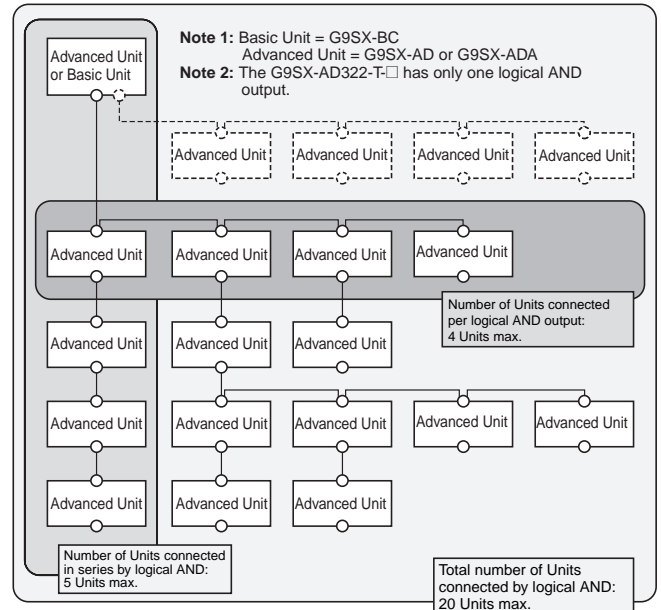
**Note 1:** Basic Unit = G9SX-BC
Advanced Unit = G9SX-AD or G9SX-ADA
**Note 2:** The G9SX-AD322-T-□ has only one logical AND output.

Advanced Unit or Basic Unit

Advanced Unit
Advanced Unit
Advanced Unit
Advanced Unit

Advanced Unit
Advanced Unit
Advanced Unit
Advanced Unit

Number of Units connected per logical AND output: 4 Units max.

Advanced Unit
Advanced Unit
Advanced Unit

Advanced Unit
Advanced Unit
Advanced Unit
Advanced Unit

Advanced Unit
Advanced Unit
Advanced Unit

Number of Units connected in series by logical AND: 5 Units max.

Total number of Units connected by logical AND: 20 Units max.